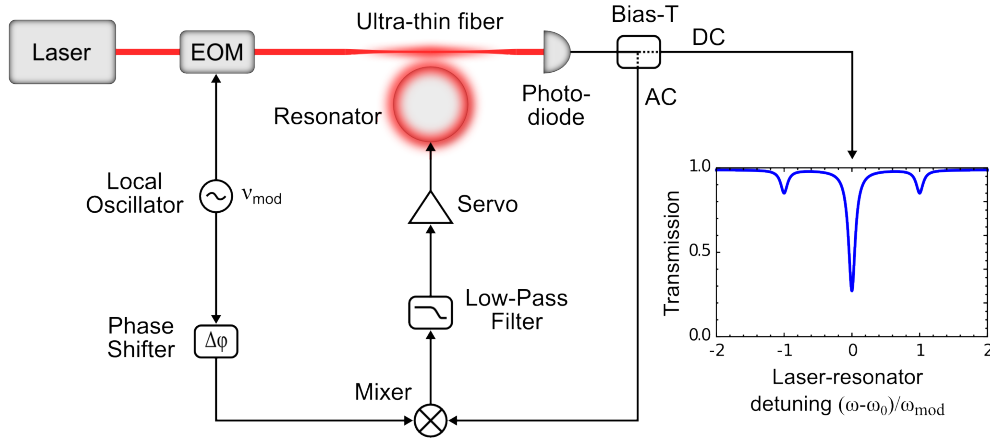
Laser

EOM

Ultra-thin fiber

Bias-T

DC

Photo-diode

AC

Resonator

Local Oscillator

$\nu_{mod}$

Servo

Low-Pass Filter

Phase Shifter

$\Delta\varphi$

Mixer

Transmission

1.0

0.5

0.0

-2

-1

0

1

2

Laser-resonator detuning $(\omega-\omega_0)/\omega_{mod}$